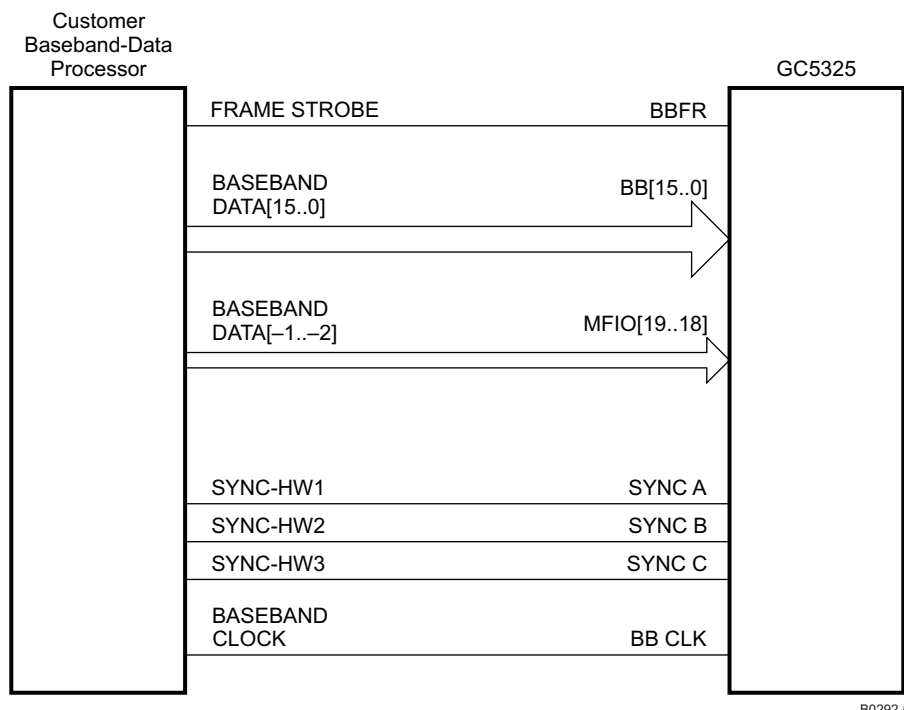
Customer Baseband-Data Processor

GC5325

FRAME STROBE

BBFR

BASEBAND DATA[15..0]

BB[15..0]

BASEBAND DATA[–1..–2]

MFIO[19..18]

SYNC-HW1

SYNC A

SYNC-HW2

SYNC B

SYNC-HW3

SYNC C

BASEBAND CLOCK

BB CLK

B0292-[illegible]